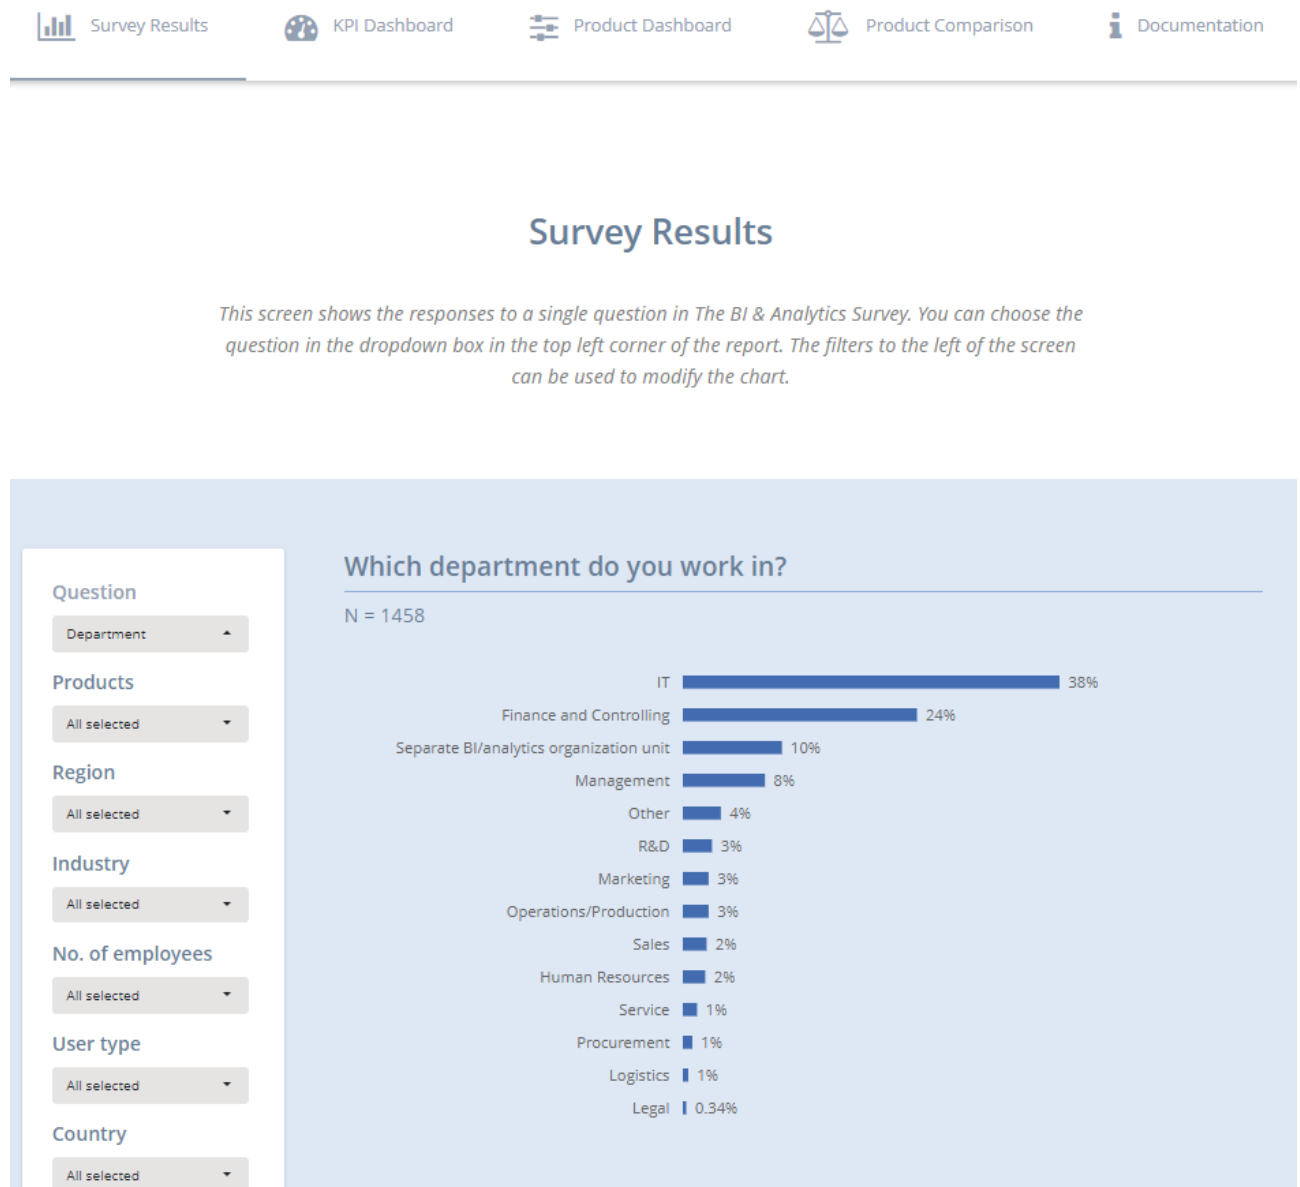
Survey Results KPI Dashboard Product Dashboard Product Comparison Documentation

Survey Results

This screen shows the responses to a single question in The BI & Analytics Survey. You can choose the question in the dropdown box in the top left corner of the report. The filters to the left of the screen can be used to modify the chart.

Question
Department

Products
All selected

Region
All selected

Industry
All selected

No. of employees
All selected

User type
All selected

Country
All selected

Which department do you work in?

N = 1458

IT 38%
Finance and Controlling 24%
Separate BI/analytics organization unit 10%
Management 8%
Other 4%
R&D 3%
Marketing 3%
Operations/Production 3%
Sales 2%
Human Resources 2%
Service 1%
Procurement 1%
Logistics 1%
Legal 0.34%